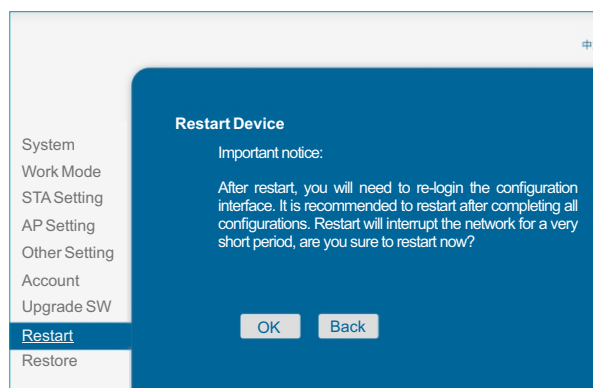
中

System
Work Mode
STA Setting
AP Setting
Other Setting
Account
Upgrade SW
Restart
Restore

Restart Device

Important notice:

After restart, you will need to re-login the configuration interface. It is recommended to restart after completing all configurations. Restart will interrupt the network for a very short period, are you sure to restart now?

OK
Back